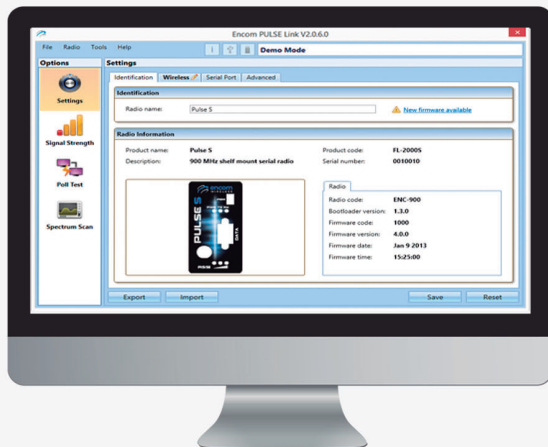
Encom PULSE Link V2.0.6.0

File Radio Tools Help

Demo Mode

Options

Settings

Signal Strength

Poll Test

Spectrum Scan

Settings

Identification Wireless Serial Port Advanced

Identification

Radio name: Pulse S

New firmware available

Radio Information

Product name: Pulse S

Description: 900 MHz shelf mount serial radio

Product code: FL-2000S

Serial number: 0010010

encom WIRELESS

PULSE S

DATA

PWR

Radio

Radio code: ENC-900

Bootloader version: 1.3.0

Firmware code: 1000

Firmware version: 4.0.0

Firmware date: Jan 9 2013

Firmware time: 15:25:00

Export Import Save Reset